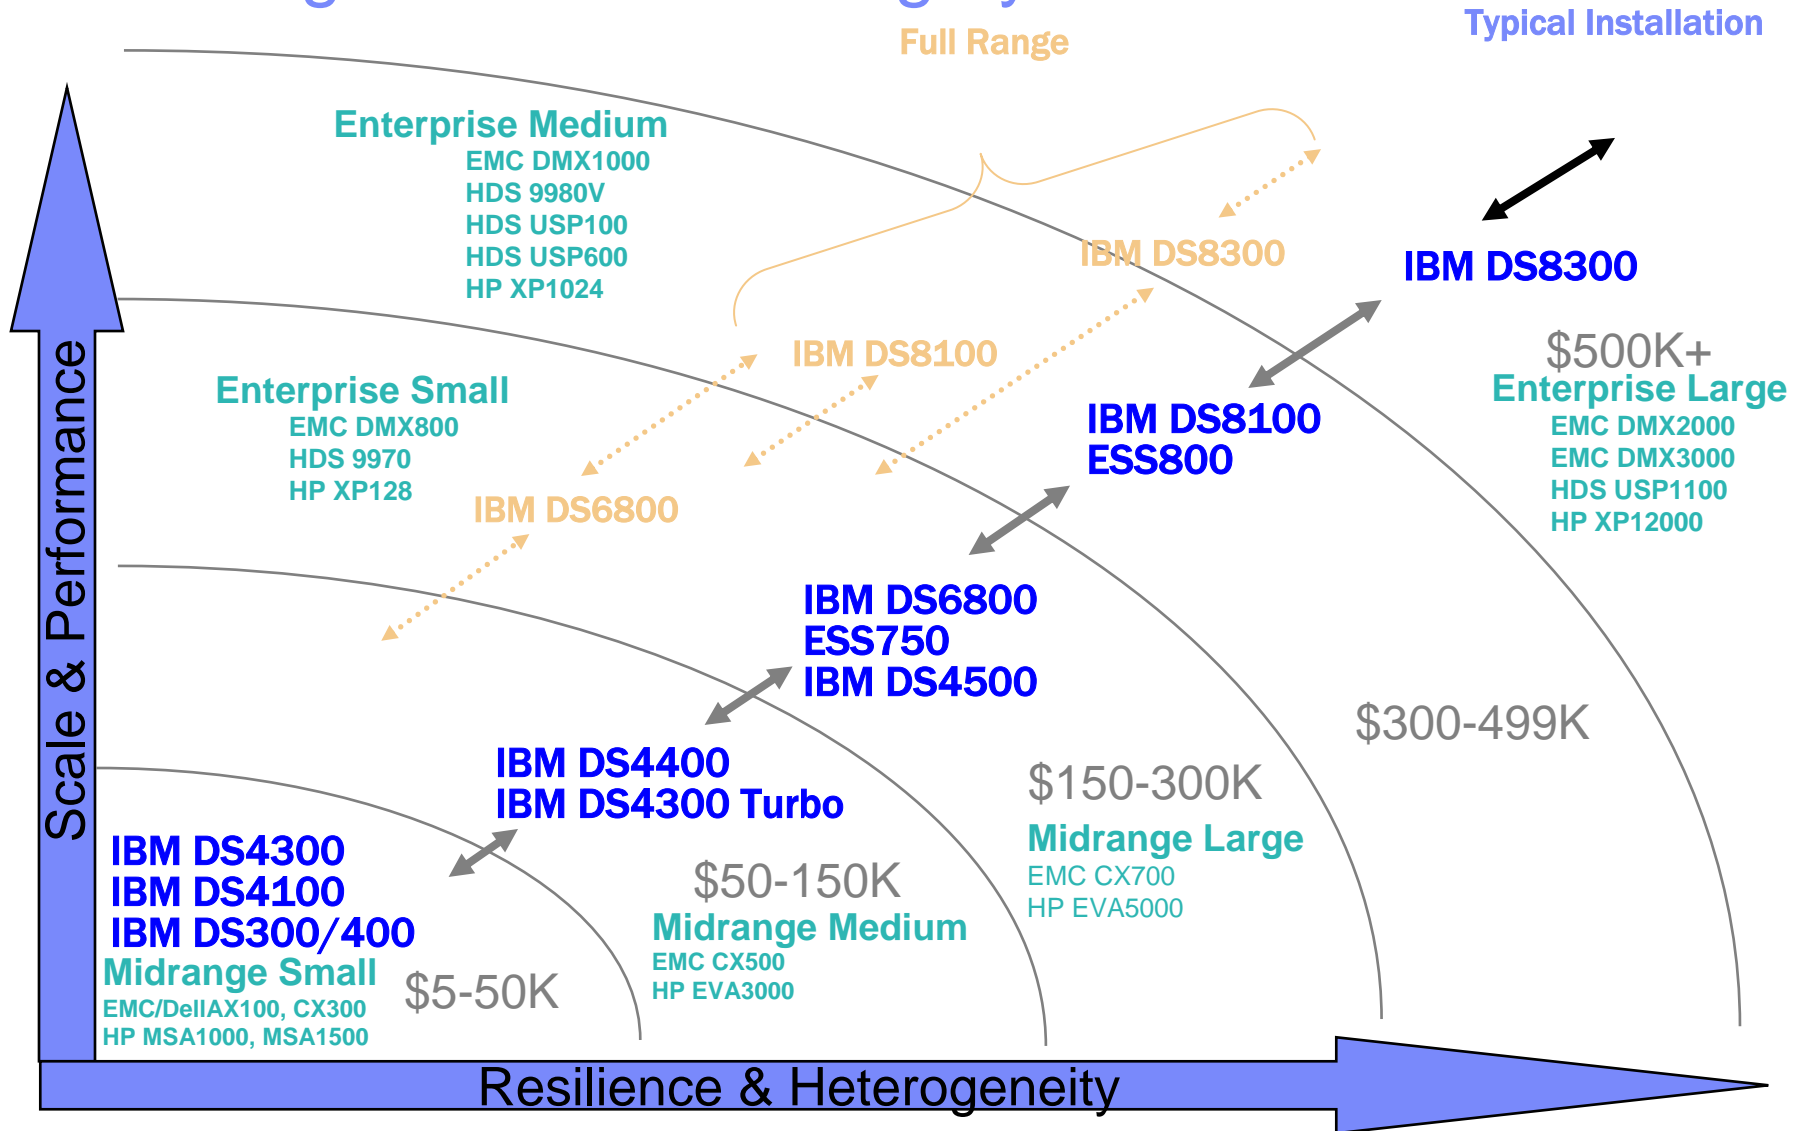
Typical Installation

Full Range

Enterprise Medium
EMC DMX1000
HDS 9980V
HDS USP100
HDS USP600
HP XP1024

IBM DS8300

IBM DS8300

IBM DS8100

$500K+
Enterprise Large
EMC DMX2000
EMC DMX3000
HDS USP1100
HP XP12000

Enterprise Small
EMC DMX800
HDS 9970
HP XP128

IBM DS8100
ESS800

IBM DS6800

IBM DS6800
ESS750
IBM DS4500

$300-499K

IBM DS4400
IBM DS4300 Turbo

$150-300K
Midrange Large
EMC CX700
HP EVA5000

IBM DS4300
IBM DS4100
IBM DS300/400
Midrange Small
EMC/DellAX100, CX300
HP MSA1000, MSA1500

$5-50K

$50-150K
Midrange Medium
EMC CX500
HP EVA3000

Scale & Performance

Resilience & Heterogeneity